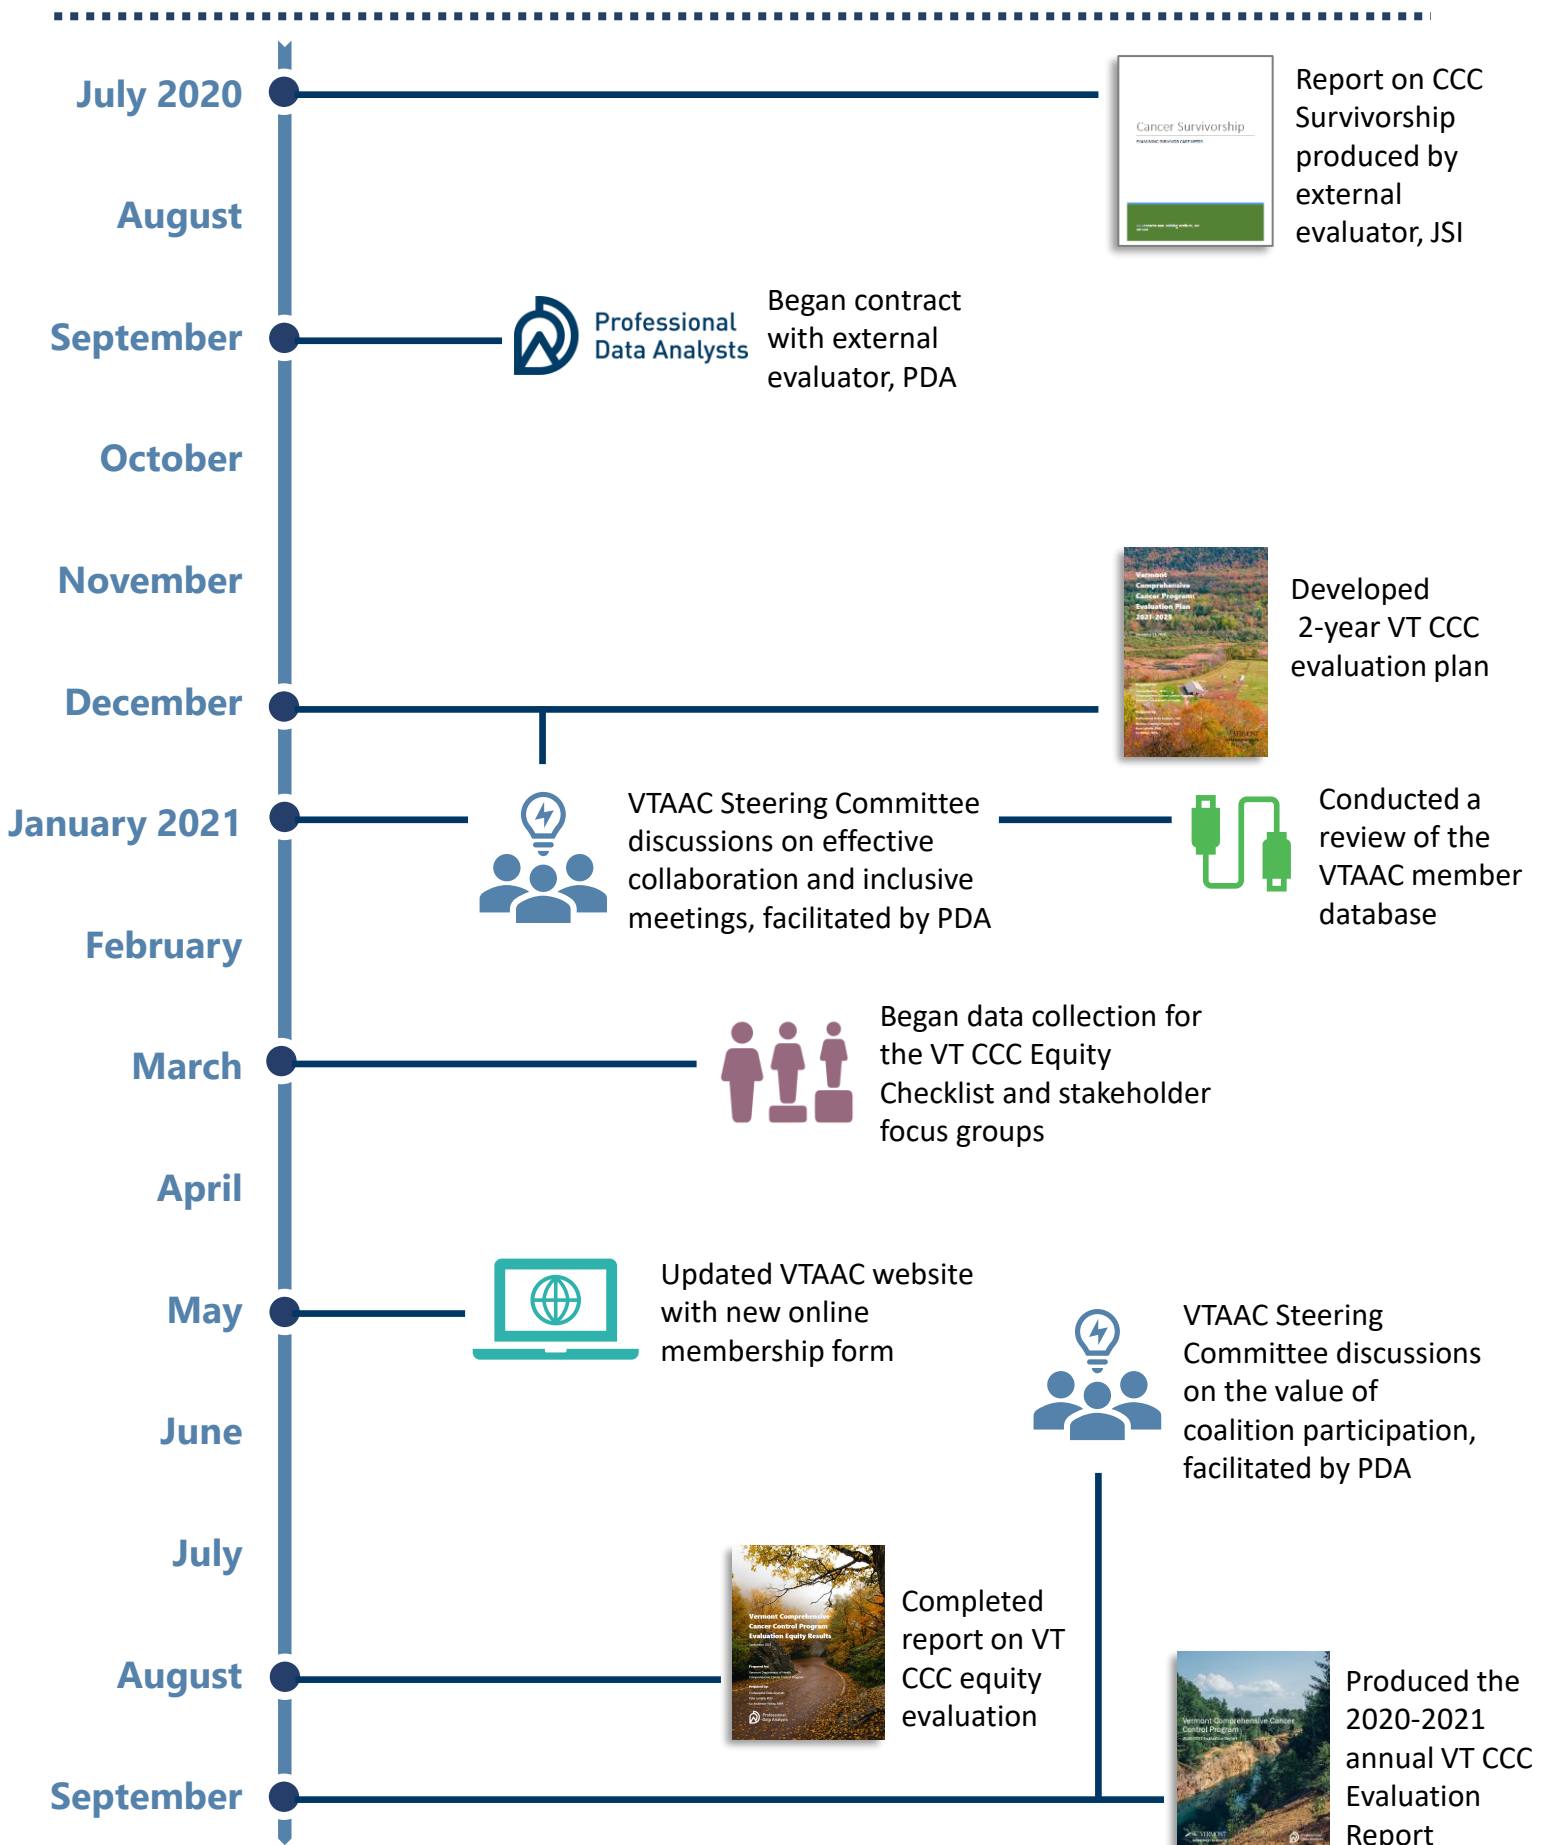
July 2020

August

September

October

November

December

January 2021

February

March

April

May

June

July

August

September

Cancer Survivorship

Report on CCC Survivorship produced by external evaluator, JSI

Professional Data Analysts

Began contract with external evaluator, PDA

Vermont Comprehensive Cancer Program Evaluation Plan 2021-2023

Developed 2-year VT CCC evaluation plan

VTAAC Steering Committee discussions on effective collaboration and inclusive meetings, facilitated by PDA

Conducted a review of the VTAAC member database

Began data collection for the VT CCC Equity Checklist and stakeholder focus groups

Updated VTAAC website with new online membership form

VTAAC Steering Committee discussions on the value of coalition participation, facilitated by PDA

Vermont Comprehensive Cancer Control Program Evaluation Equity Results

Completed report on VT CCC equity evaluation

Vermont Comprehensive Cancer Control Program

Produced the 2020-2021 annual VT CCC Evaluation Report